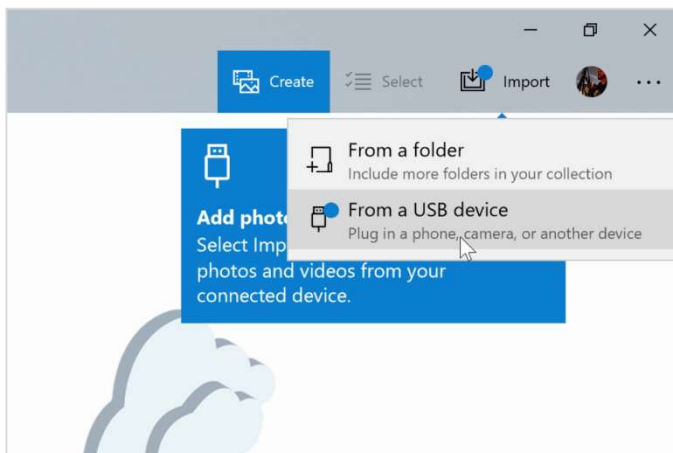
Create
Select
Import
...

From a folder
Include more folders in your collection

From a USB device
Plug in a phone, camera, or another device

Add phot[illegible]
Select Imp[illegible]
photos and videos from your connected device.